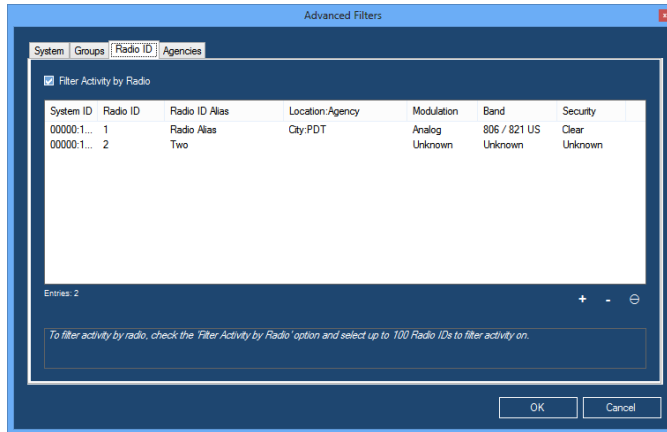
Advanced Filters

System | Groups | Radio ID | Agencies

Filter Activity by Radio

| System ID | Radio ID | Radio ID Alias | Location:Agency | Modulation | Band | Security |
|---|---|---|---|---|---|---|
| 00000:1... | 1 | Radio Alias | City:PDT | Analog | 806 / 821 US | Clear |
| 00000:1... | 2 | Two | | Unknown | Unknown | Unknown |

Entries: 2

+ - ⊖

To filter activity by radio, check the 'Filter Activity by Radio' option and select up to 100 Radio IDs to filter activity on.

OK | Cancel